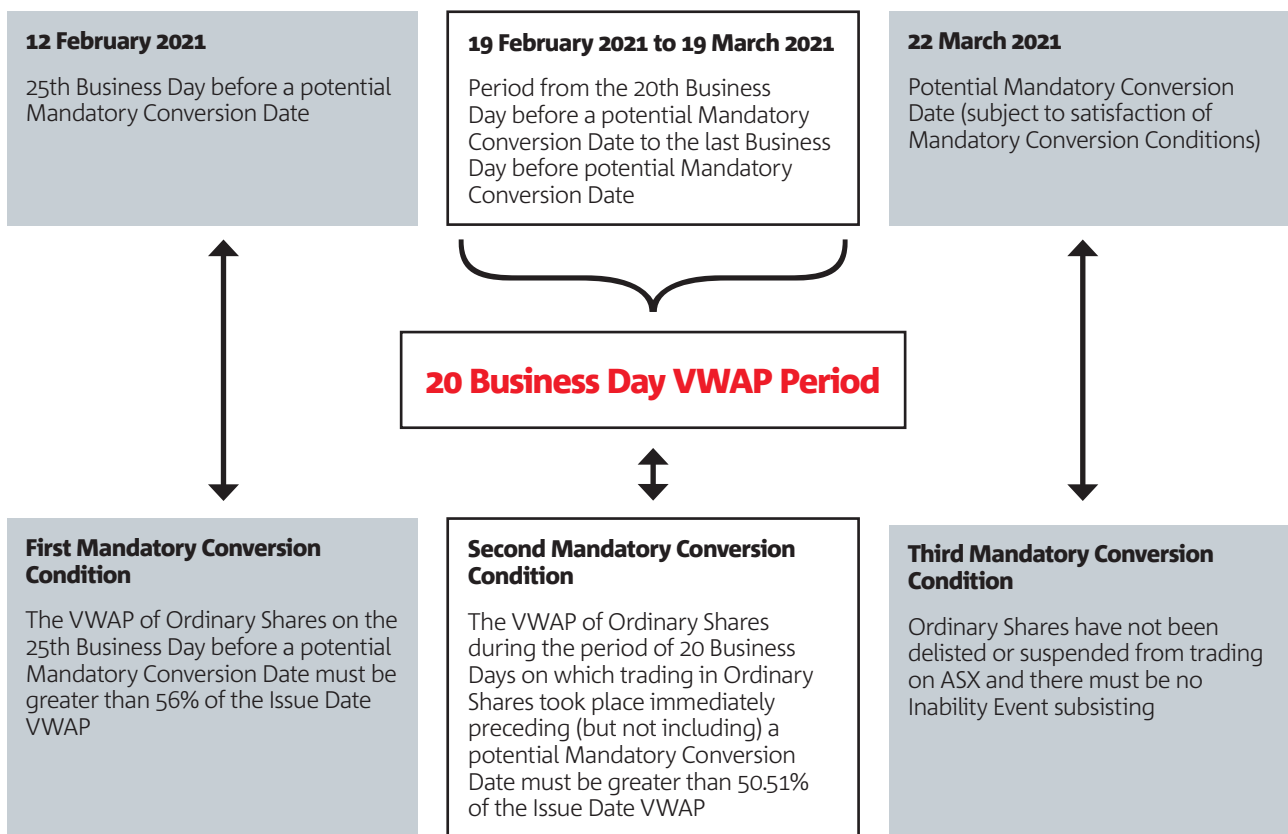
12 February 2021

25th Business Day before a potential Mandatory Conversion Date

19 February 2021 to 19 March 2021

Period from the 20th Business Day before a potential Mandatory Conversion Date to the last Business Day before potential Mandatory Conversion Date

22 March 2021

Potential Mandatory Conversion Date (subject to satisfaction of Mandatory Conversion Conditions)

20 Business Day VWAP Period

First Mandatory Conversion Condition

The VWAP of Ordinary Shares on the 25th Business Day before a potential Mandatory Conversion Date must be greater than 56% of the Issue Date VWAP

Second Mandatory Conversion Condition

The VWAP of Ordinary Shares during the period of 20 Business Days on which trading in Ordinary Shares took place immediately preceding (but not including) a potential Mandatory Conversion Date must be greater than 50.51% of the Issue Date VWAP

Third Mandatory Conversion Condition

Ordinary Shares have not been delisted or suspended from trading on ASX and there must be no Inability Event subsisting